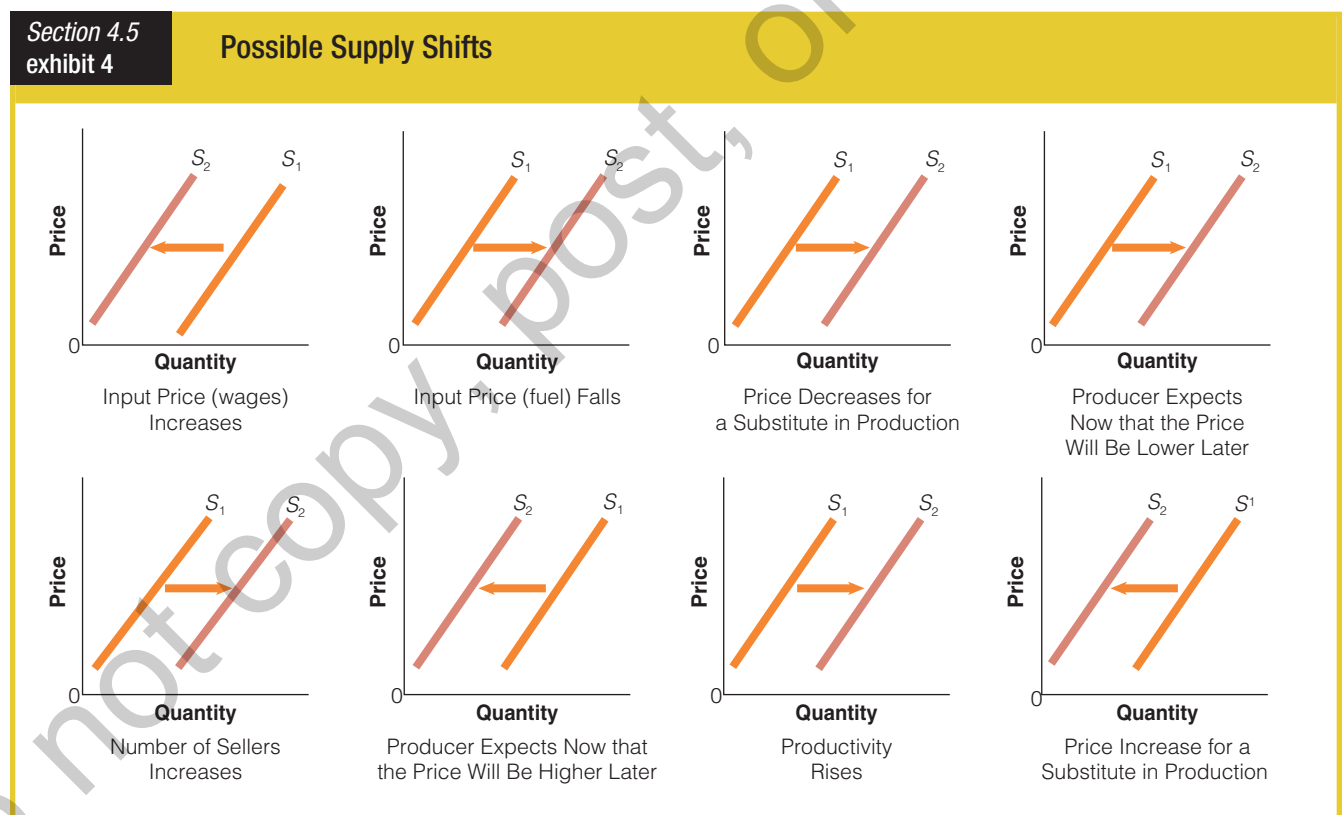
Section 4.5
exhibit 4

Possible Supply Shifts

Price
$S_2$ $S_1$
0
Quantity
Input Price (wages) Increases

Price
$S_1$ $S_2$
0
Quantity
Input Price (fuel) Falls

Price
$S_1$ $S_2$
0
Quantity
Price Decreases for a Substitute in Production

Price
$S_1$ $S_2$
0
Quantity
Producer Expects Now that the Price Will Be Lower Later

Price
$S_1$ $S_2$
0
Quantity
Number of Sellers Increases

Price
$S_2$ $S_1$
0
Quantity
Producer Expects Now that the Price Will Be Higher Later

Price
$S_1$ $S_2$
0
Quantity
Productivity Rises

Price
$S_2$ $S^1$
0
Quantity
Price Increase for a Substitute in Production

not copy, post, or